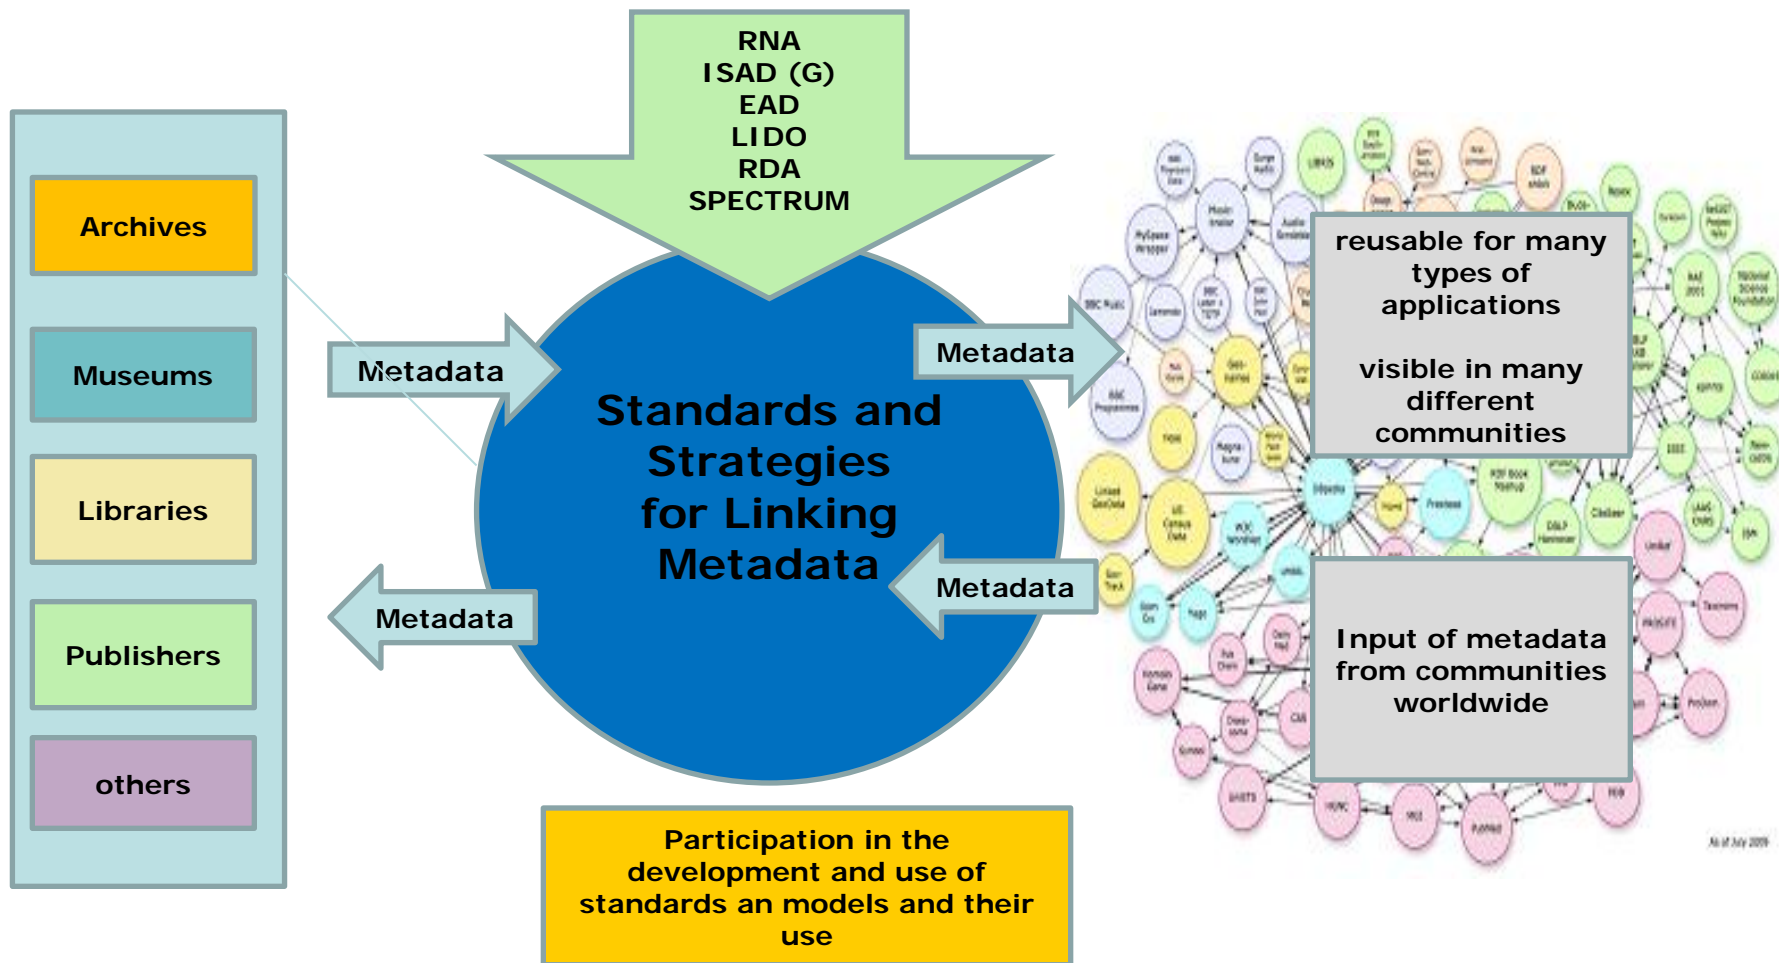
RNA
ISAD (G)
EAD
LIDO
RDA
SPECTRUM

Archives

Museums

Libraries

Publishers

others

Metadata

Standards and Strategies for Linking Metadata

Metadata

Metadata

Metadata

reusable for many types of applications

visible in many different communities

Input of metadata from communities worldwide

Participation in the development and use of standards an models and their use